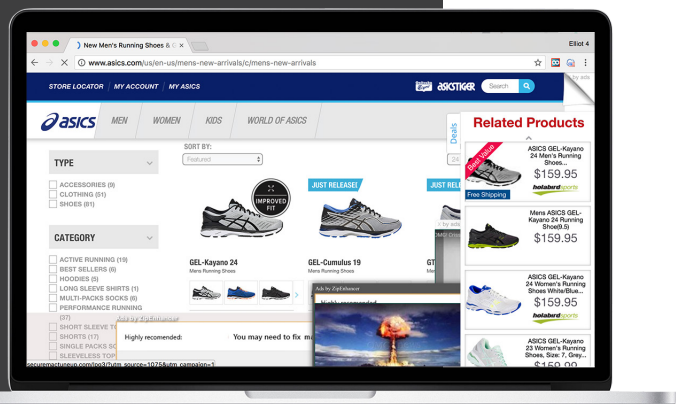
New Men's Running Shoes & C ×

Elliot 4

www.asics.com/us/en-us/mens-new-arrivals/c/mens-new-arrivals

STORE LOCATOR | MY ACCOUNT | MY ASICS

ASICSTIGER

Search

asics

MEN

WOMEN

KIDS

WORLD OF ASICS

Deals

Related Products

by ads

TYPE

ACCESSORIES (9)

CLOTHING (51)

SHOES (81)

CATEGORY

ACTIVE RUNNING (19)

BEST SELLERS (6)

HOODIES (5)

LONG SLEEVE SHIRTS (1)

MULTI-PACKS SOCKS (6)

PERFORMANCE RUNNING

SHORT SLEEVE T

SHORTS (17)

SINGLE PACKS SO

SLEEVELESS TOP

SORT BY:

Featured

IMPROVED FIT

JUST RELEASE!

JUST RELEA

GEL-Kayano 24

Mens Running Shoes

GEL-Cumulus 19

Mens Running Shoes

GT

Ads by ZipExtension

Highly recomended:

You may need to fix

Ads by ZipExtension

Highly recomended

Best Value

Free Shipping

ASICS GEL-Kayano 24 Men's Running Shoes...

$159.95

holabird sports

Mens ASICS GEL-Kayano 24 Running Shoe(9.5)

$159.95

ASICS GEL-Kayano 24 Women's Running Shoes White/Blue...

$159.95

holabird sports

ASICS GEL-Kayano 23 Women's Running Shoes, Size: 7, Grey...

$159.95

securemacfixup.com/lp3/?utm_source=1075&utm_campaign=1